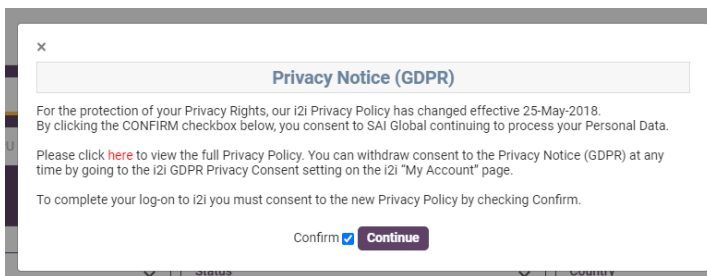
×

Privacy Notice (GDPR)

For the protection of your Privacy Rights, our i2i Privacy Policy has changed effective 25-May-2018. By clicking the CONFIRM checkbox below, you consent to SAI Global continuing to process your Personal Data.

Please click here to view the full Privacy Policy. You can withdraw consent to the Privacy Notice (GDPR) at any time by going to the i2i GDPR Privacy Consent setting on the i2i "My Account" page.

To complete your log-on to i2i you must consent to the new Privacy Policy by checking Confirm.

Confirm Continue

Status Country